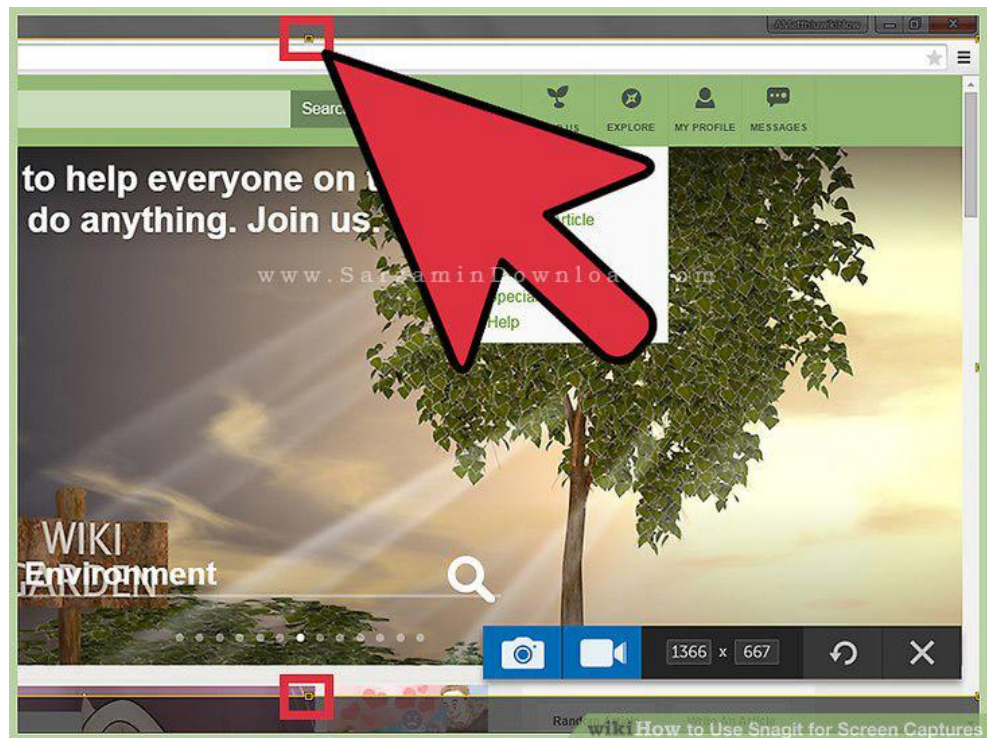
Search

EXPLORE MY PROFILE MESSAGES

to help everyone on t do anything. Join us.

rticle

www.SarzaminDownload.com

Specia

Help

WIKI GARDEN

Environment

1366 x 667

Rand

wikiHow to Use Snagit for Screen Captures